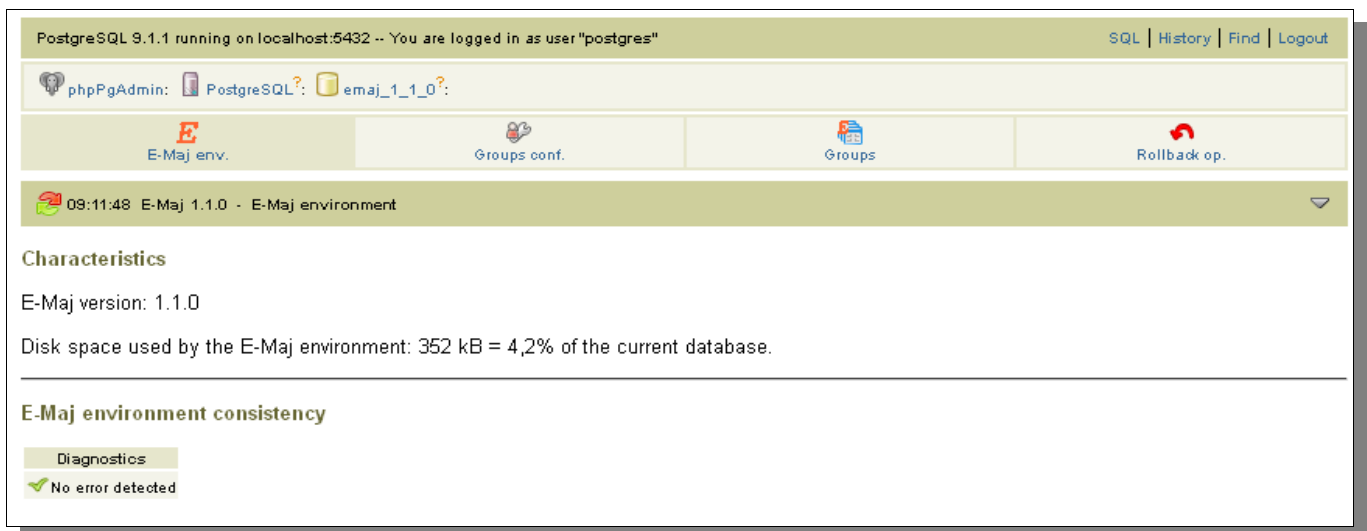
PostgreSQL 9.1.1 running on localhost:5432 -- You are logged in as user "postgres"

SQL | History | Find | Logout

phpPgAdmin: PostgreSQL?: emaj_1_1_0?:

E

E-Maj env.

Groups conf.

Groups

Rollback op.

09:11:48 E-Maj 1.1.0 - E-Maj environment

Characteristics

E-Maj version: 1.1.0

Disk space used by the E-Maj environment: 352 kB = 4,2% of the current database.

E-Maj environment consistency

| Diagnostics |
|---|
| No error detected |